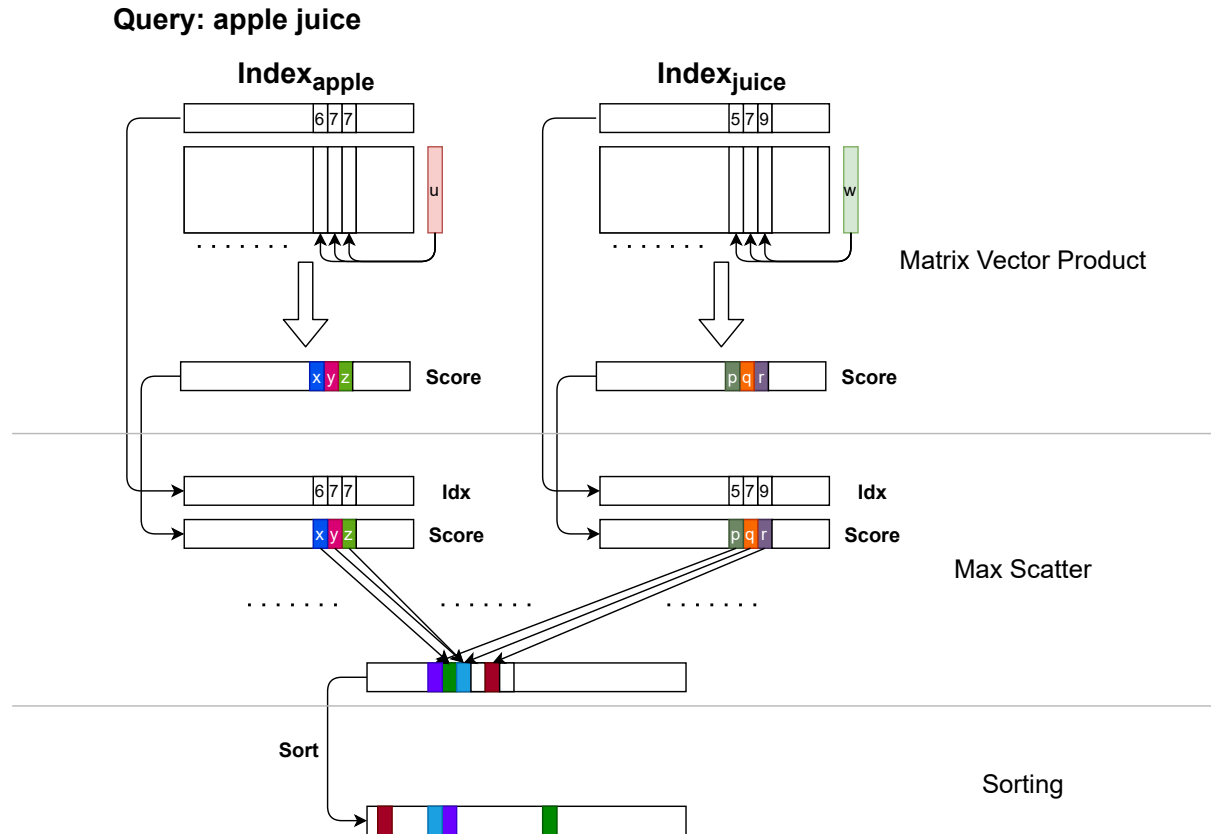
Query: apple juice

$\text{Index}_{\text{apple}}$

6 7 7

u

. . . . . . .

x y z

Score

6 7 7

Idx

x y z

Score

$\text{Index}_{\text{juice}}$

5 7 9

w

. . . . . . .

p q r

Score

5 7 9

Idx

p q r

Score

Matrix Vector Product

Max Scatter

. . . . . . .

. . . . . . .

. . . . . . .

Sort

Sorting